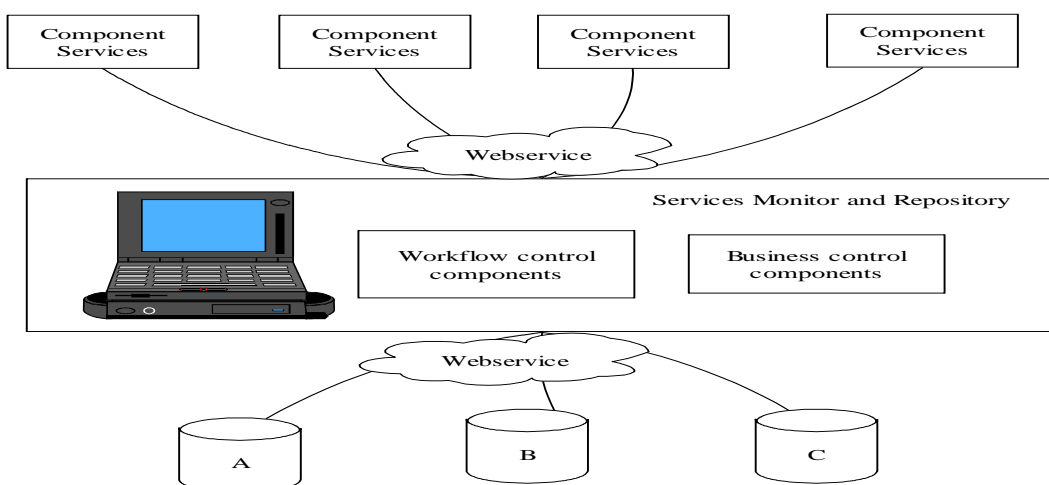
Component Services

Component Services

Component Services

Component Services

Webservice

Services Monitor and Repository

Workflow control components

Business control components

Webservice

A

B

C